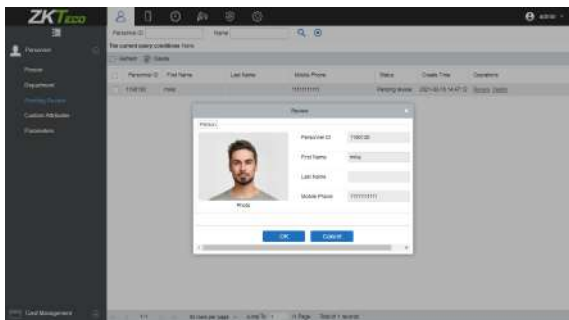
ZKTeco

admin

Personnel

Person
Department
Pending Review
Custom Attributes
Parameters

Personnel ID
Name

The current query conditions: None

Refresh
Delete

| | Personnel ID | First Name | Last Name | Mobile Phone | Status | Create Time | Operations |
|---|---|---|---|---|---|---|---|
| | 1156130 | mike | | 1111111111 | Pending Review | 2021-02-15 14:47:12 | Review Delete |

Review

Person

Personnel ID 1156130
First Name mike
Last Name
Mobile Phone 1111111111

Photo

OK
Cancel

Card Management

50 rows per page
Jump To
/1 Page
Total of 1 records